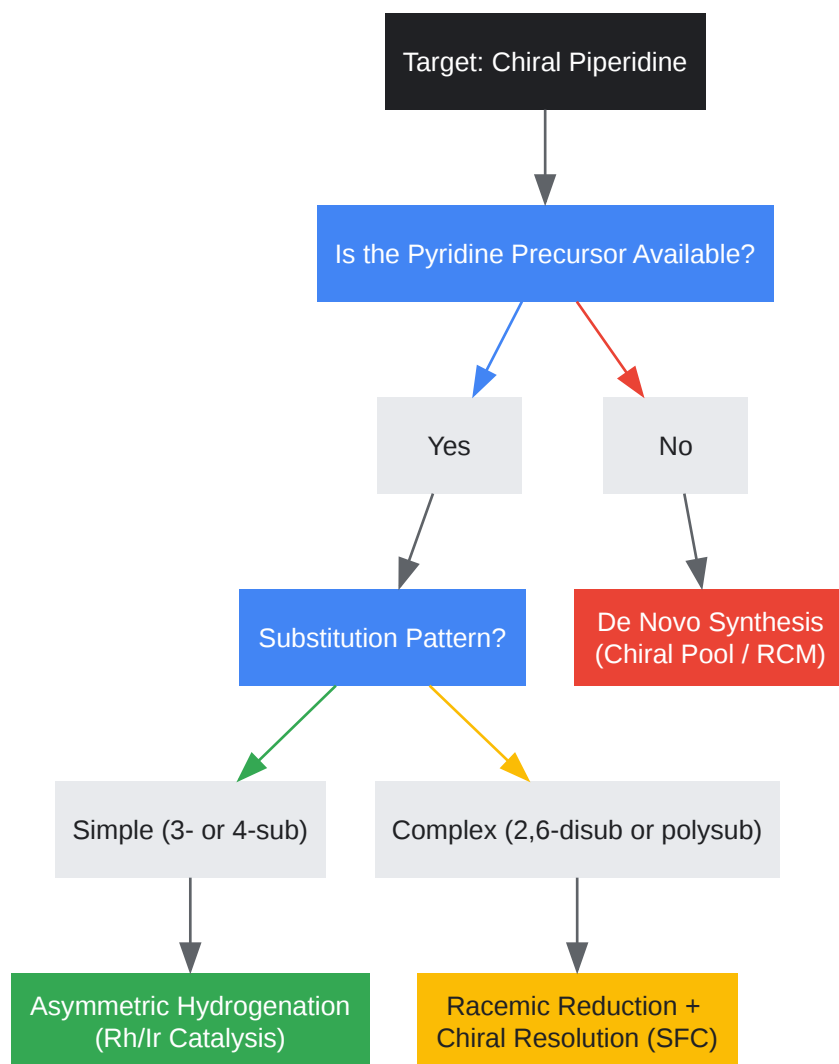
Target: Chiral Piperidine

Is the Pyridine Precursor Available?

Yes

No

Substitution Pattern?

De Novo Synthesis (Chiral Pool / RCM)

Simple (3- or 4-sub)

Complex (2,6-disub or polysub)

Asymmetric Hydrogenation (Rh/Ir Catalysis)

Racemic Reduction + Chiral Resolution (SFC)